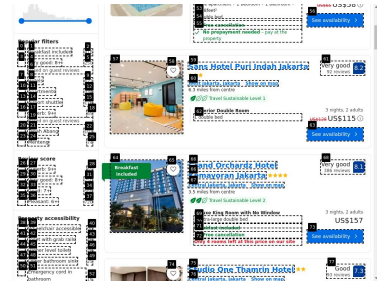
Popular filters

Very good: 8+

See availability

No prepayment needed – pay at the property

57

Swiss-Belhotel Puri Indah Jakarta

8.2

Very good

62 reviews

Jakarta, Jakarta · Show on map

6.8 miles from centre

Travel Sustainable Level 1

Superior Double Room

3 nights, 2 adults

US$115

See availability

Breakfast included

Grand Orchardz Hotel Kemayoran Jakarta

Very good

8.1

386 reviews

Jakarta, Jakarta · Show on map

3.5 miles from centre

Travel Sustainable Level 2

Deluxe King Room with No Window

Breakfast included

Only 4 rooms left at this price on our site

3 nights, 2 adults

US$157

See availability

Rustic One Thamrin Hotel

Good

7.3

Jakarta, Jakarta · Show on map

Property accessibility

Emergency cord in bathroom